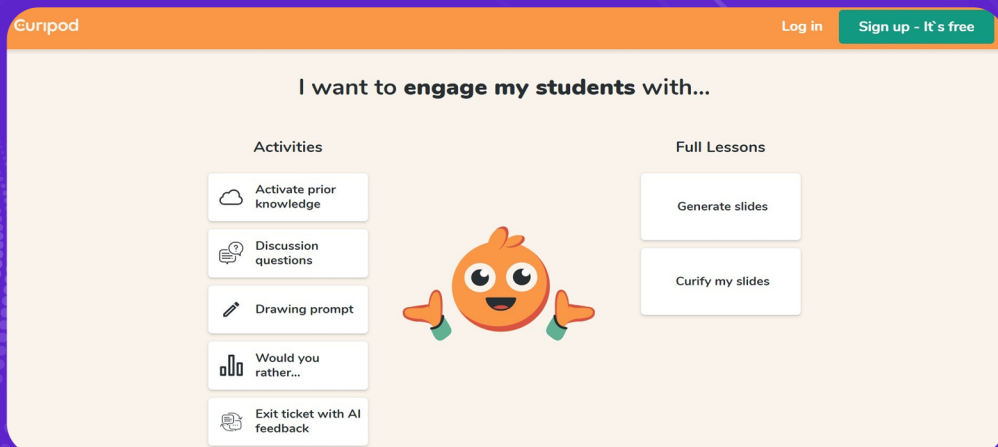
Curipod

Log in

Sign up - It`s free

I want to engage my students with...

Activities

Activate prior knowledge

Discussion questions

Drawing prompt

Would you rather...

Exit ticket with AI feedback

Full Lessons

Generate slides

Curify my slides